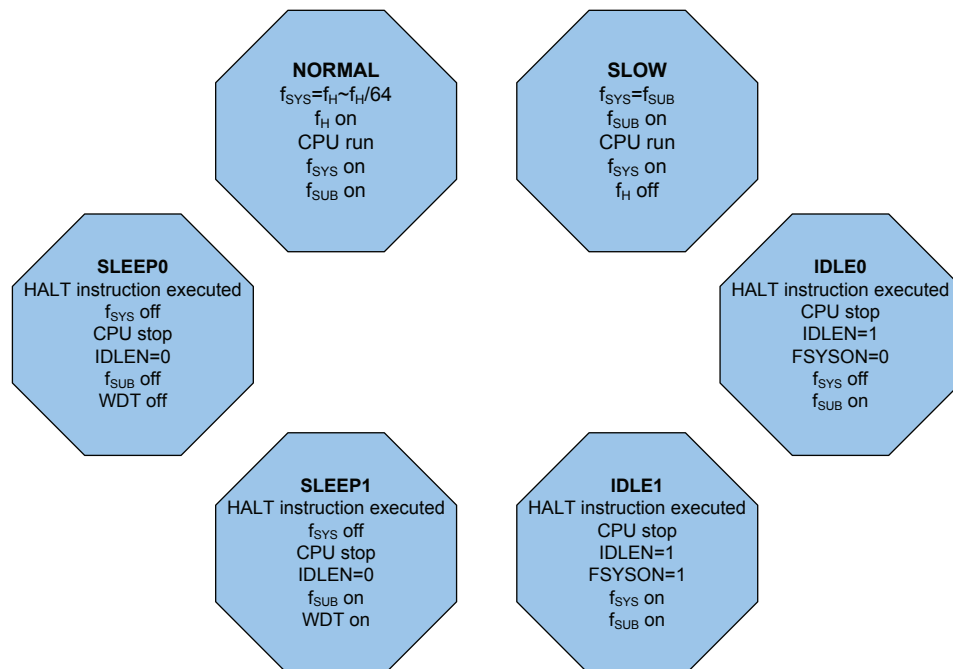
NORMAL
$f_{SYS}$=$f_H$~$f_H$/64
$f_H$ on
CPU run
$f_{SYS}$ on
$f_{SUB}$ on

SLOW
$f_{SYS}$=$f_{SUB}$
$f_{SUB}$ on
CPU run
$f_{SYS}$ on
$f_H$ off

SLEEP0
HALT instruction executed
$f_{SYS}$ off
CPU stop
IDLEN=0
$f_{SUB}$ off
WDT off

IDLE0
HALT instruction executed
CPU stop
IDLEN=1
FSYSON=0
$f_{SYS}$ off
$f_{SUB}$ on

SLEEP1
HALT instruction executed
$f_{SYS}$ off
CPU stop
IDLEN=0
$f_{SUB}$ on
WDT on

IDLE1
HALT instruction executed
CPU stop
IDLEN=1
FSYSON=1
$f_{SYS}$ on
$f_{SUB}$ on